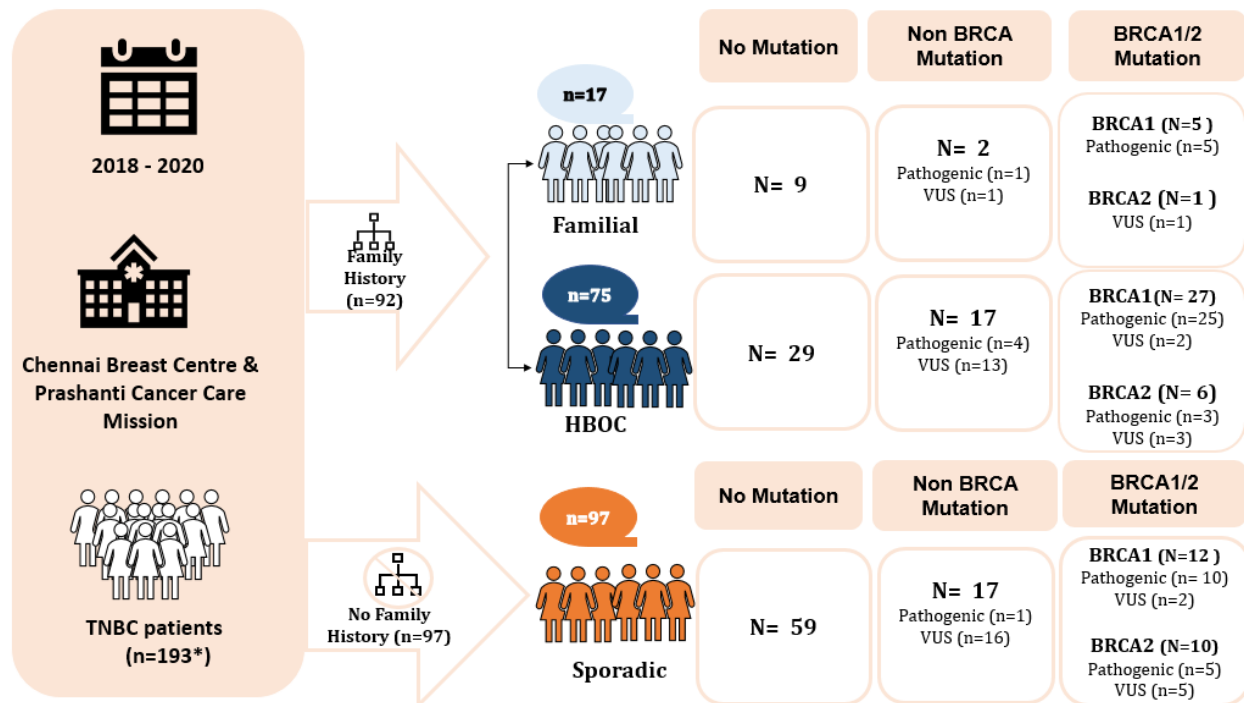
2018 - 2020

Chennai Breast Centre & Prashanti Cancer Care Mission

TNBC patients (n=193*)

Family History (n=92)

No Family History (n=97)

n=17

Familial

n=75

HBOC

n=97

Sporadic

| No Mutation | Non BRCA Mutation | BRCA1/2 Mutation |
|---|---|---|
| N= 9 | N= 2 Pathogenic (n=1) VUS (n=1) | BRCA1 (N=5 ) Pathogenic (n=5) BRCA2 (N=1 ) VUS (n=1) |
| N= 29 | N= 17 Pathogenic (n=4) VUS (n=13) | BRCA1(N= 27) Pathogenic (n=25) VUS (n=2) BRCA2 (N= 6) Pathogenic (n=3) VUS (n=3) |

| No Mutation | Non BRCA Mutation | BRCA1/2 Mutation |
|---|---|---|
| N= 59 | N= 17 Pathogenic (n=1) VUS (n=16) | BRCA1 (N=12 ) Pathogenic (n= 10) VUS (n=2) BRCA2 (N=10) Pathogenic (n=5) VUS (n=5) |